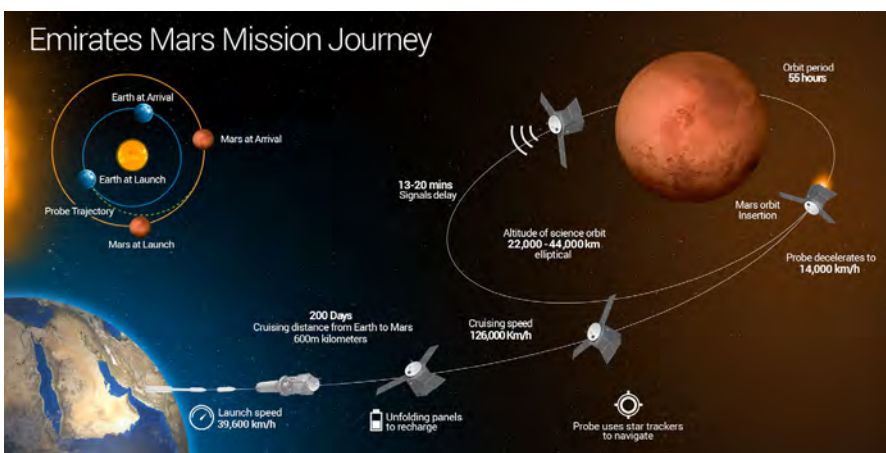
Emirates Mars Mission Journey

Earth at Arrival

Mars at Arrival

Earth at Launch

Probe Trajectory

Mars at Launch

13-20 mins
Signals delay

Orbit period
55 hours

Mars orbit
Insertion

Altitude of science orbit
22,000 - 44,000 km
elliptical

Probe decelerates to
14,000 km/h

200 Days
Cruising distance from Earth to Mars
600m kilometers

Cruising speed
126,000 Km/h

Launch speed
39,600 km/h

Unfolding panels
to recharge

Probe uses star trackers
to navigate